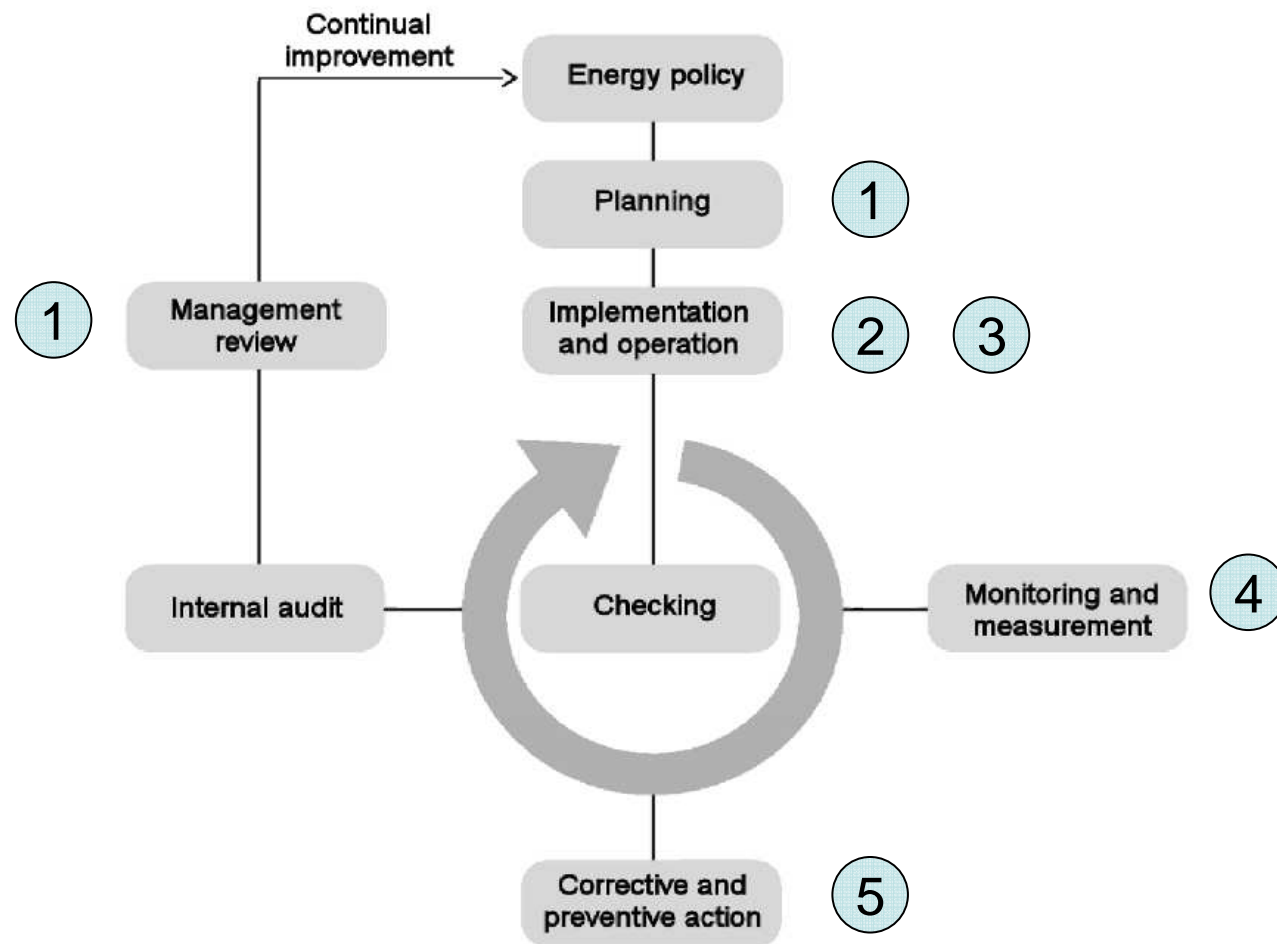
Continual improvement

Energy policy

Planning

1

1

Management review

Implementation and operation

2

3

Internal audit

Checking

Monitoring and measurement

4

Corrective and preventive action

5